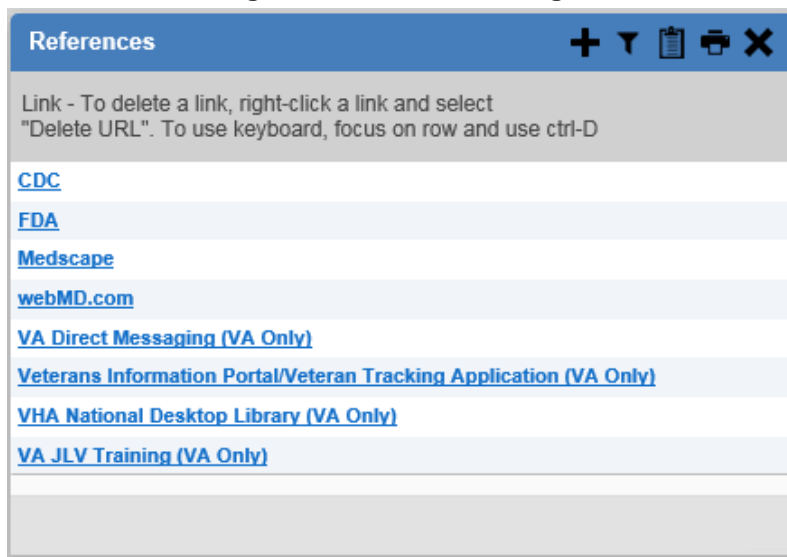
References

Link - To delete a link, right-click a link and select "Delete URL". To use keyboard, focus on row and use ctrl-D

CDC

FDA

Medscape

webMD.com

VA Direct Messaging (VA Only)

Veterans Information Portal/Veteran Tracking Application (VA Only)

VHA National Desktop Library (VA Only)

VA JLV Training (VA Only)